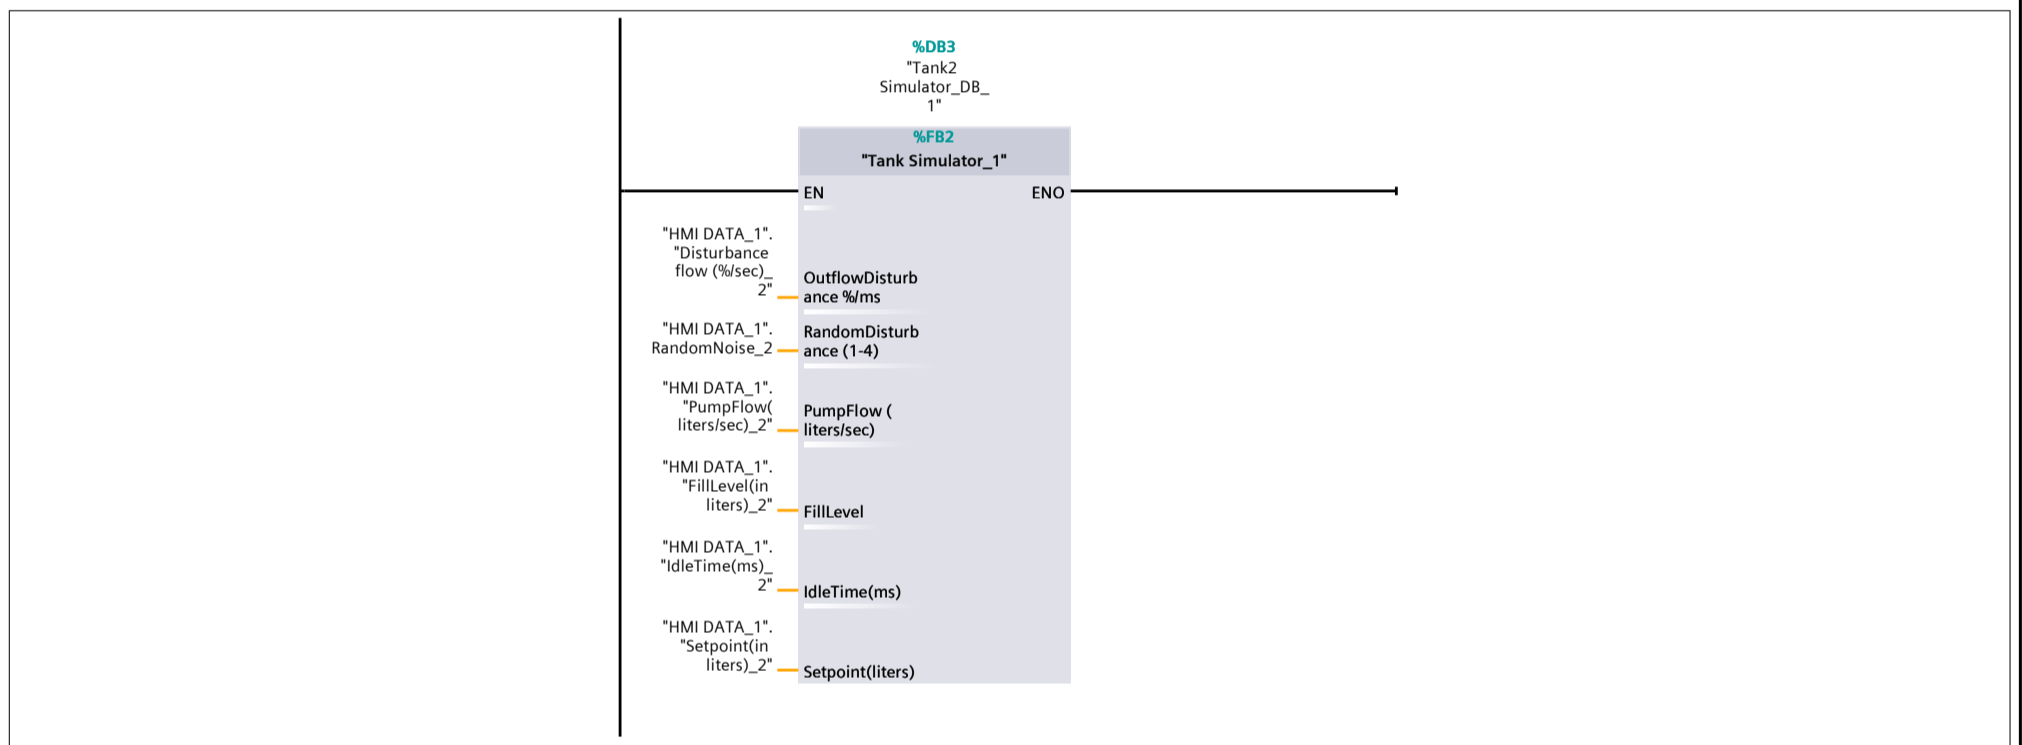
%DB3
"Tank2 Simulator_DB_1"

%FB2
"Tank Simulator_1"

EN

ENO

"HMI DATA_1". "Disturbance flow (%/sec)_2"

OutflowDisturbance %/ms

"HMI DATA_1". RandomNoise_2

RandomDisturbance (1-4)

"HMI DATA_1". "PumpFlow( liters/sec)_2"

PumpFlow ( liters/sec)

"HMI DATA_1". "FillLevel(in liters)_2"

FillLevel

"HMI DATA_1". "IdleTime(ms)_2"

IdleTime(ms)

"HMI DATA_1". "Setpoint(in liters)_2"

Setpoint(liters)